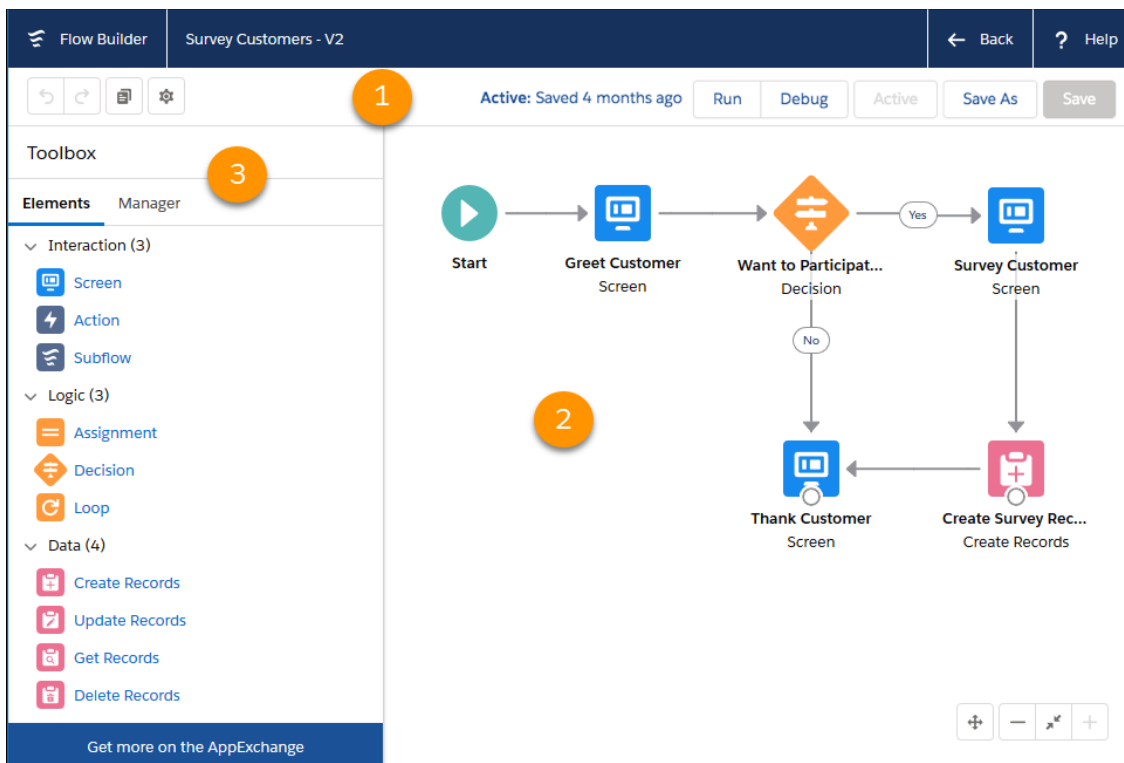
Flow Builder
Survey Customers - V2
Back
Help
1
Active: Saved 4 months ago
Run
Debug
Active
Save As
Save
Toolbox
3
Elements
Manager
Interaction (3)
Screen
Action
Subflow
Logic (3)
Assignment
Decision
Loop
Data (4)
Create Records
Update Records
Get Records
Delete Records
Get more on the AppExchange

Start
Greet Customer
Screen
Yes
Want to Participat...
Decision
Survey Customer
Screen
No
2
Thank Customer
Screen
Create Survey Rec...
Create Records